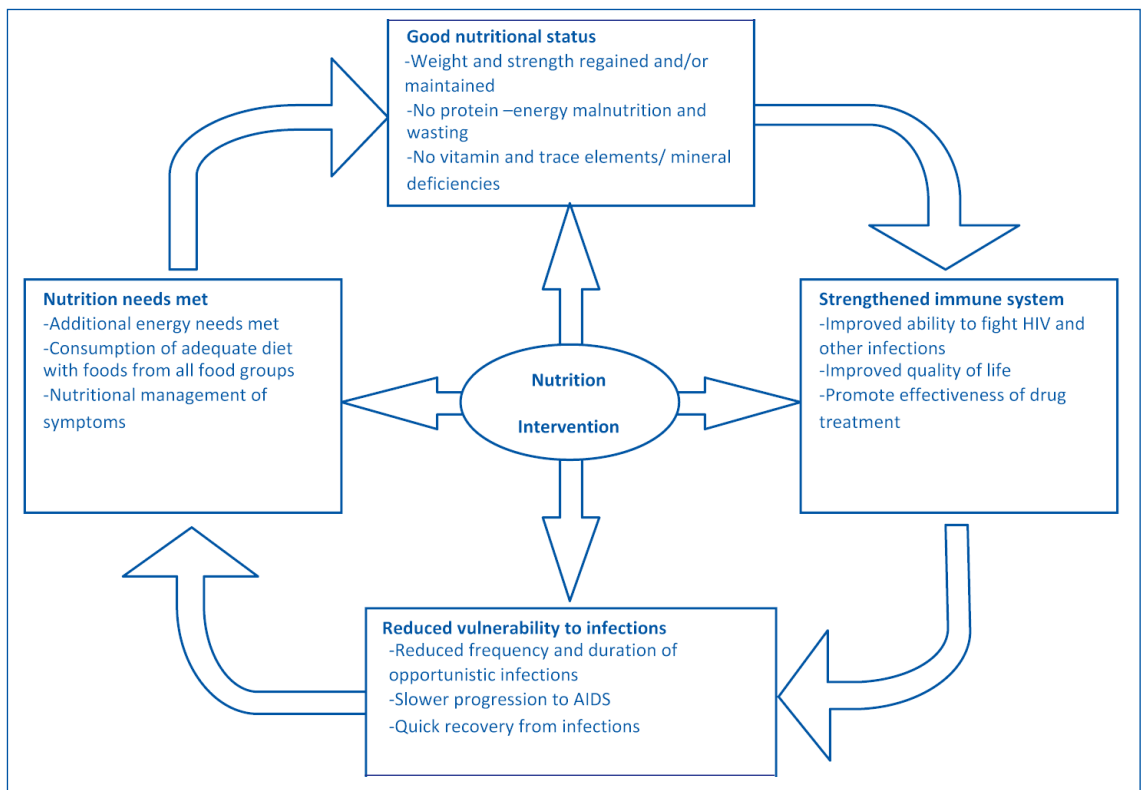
Good nutritional status
-Weight and strength regained and/or maintained
-No protein –energy malnutrition and wasting
-No vitamin and trace elements/ mineral deficiencies

Nutrition needs met
-Additional energy needs met
-Consumption of adequate diet with foods from all food groups
-Nutritional management of symptoms

Nutrition Intervention

Strengthened immune system
-Improved ability to fight HIV and other infections
-Improved quality of life
-Promote effectiveness of drug treatment

Reduced vulnerability to infections
-Reduced frequency and duration of opportunistic infections
-Slower progression to AIDS
-Quick recovery from infections